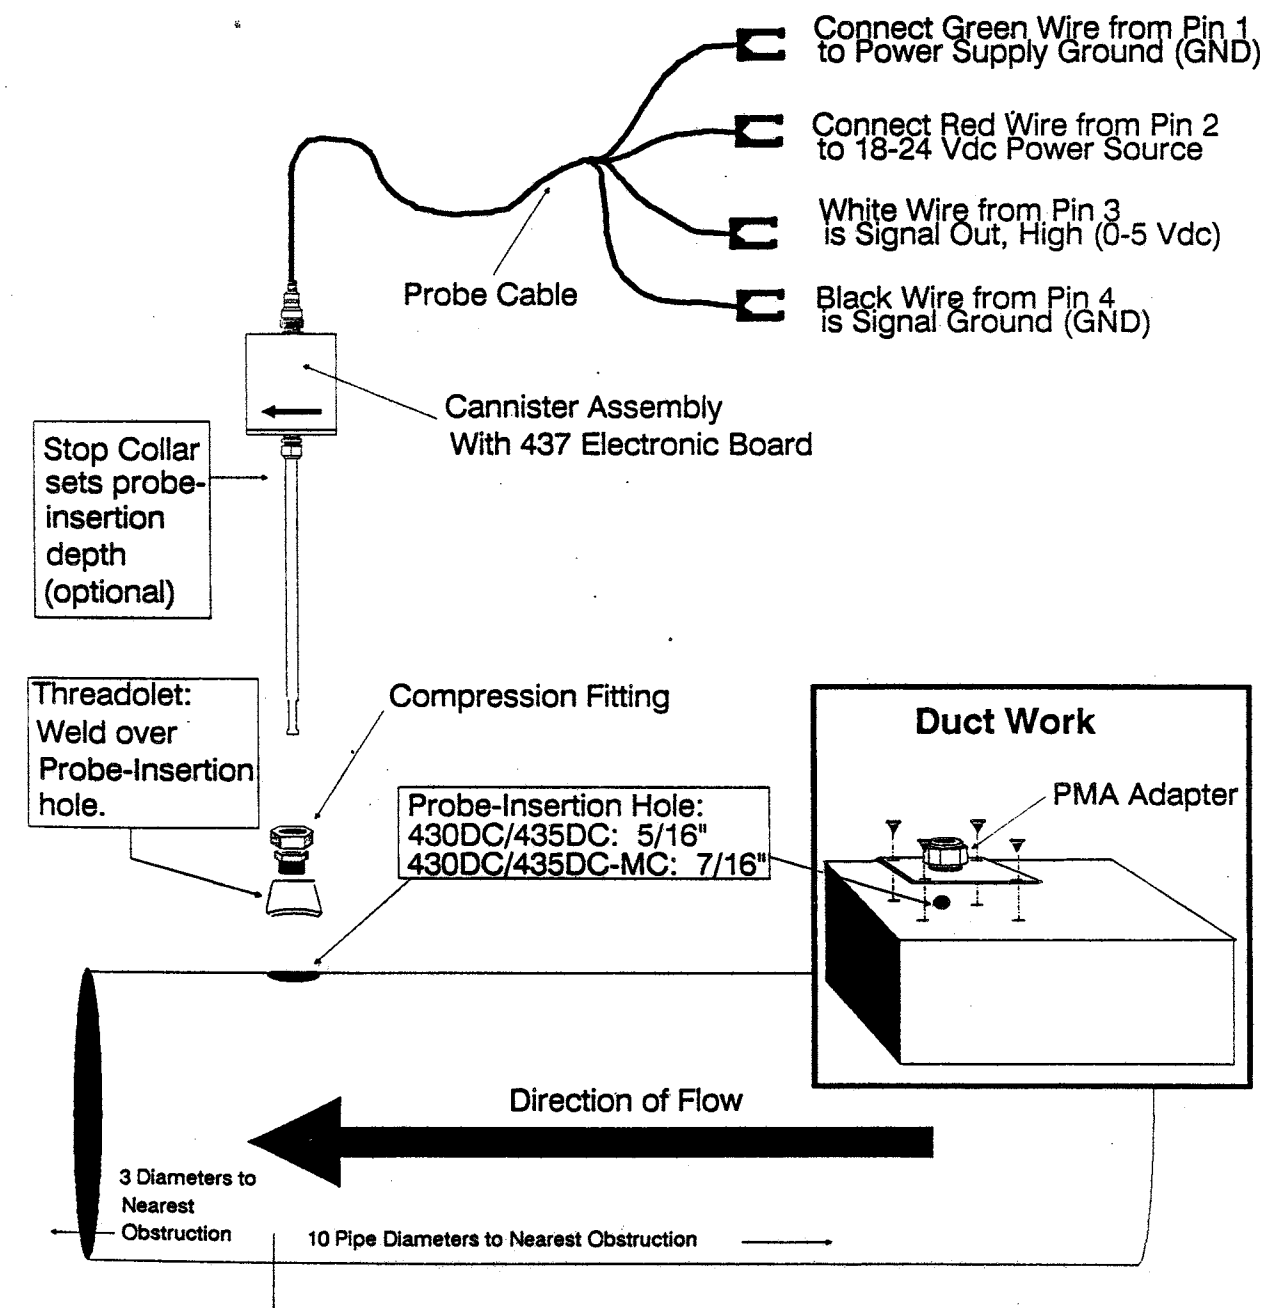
Connect Green Wire from Pin 1 to Power Supply Ground (GND)

Connect Red Wire from Pin 2 to 18-24 Vdc Power Source

White Wire from Pin 3 is Signal Out, High (0-5 Vdc)

Black Wire from Pin 4 is Signal Ground (GND)

Probe Cable

Cannister Assembly With 437 Electronic Board

Stop Collar sets probe-insertion depth (optional)

Threadolet: Weld over Probe-Insertion hole.

Compression Fitting

Duct Work

PMA Adapter

Probe-Insertion Hole:
430DC/435DC: 5/16"
430DC/435DC-MC: 7/16"

Direction of Flow

3 Diameters to Nearest Obstruction

10 Pipe Diameters to Nearest Obstruction